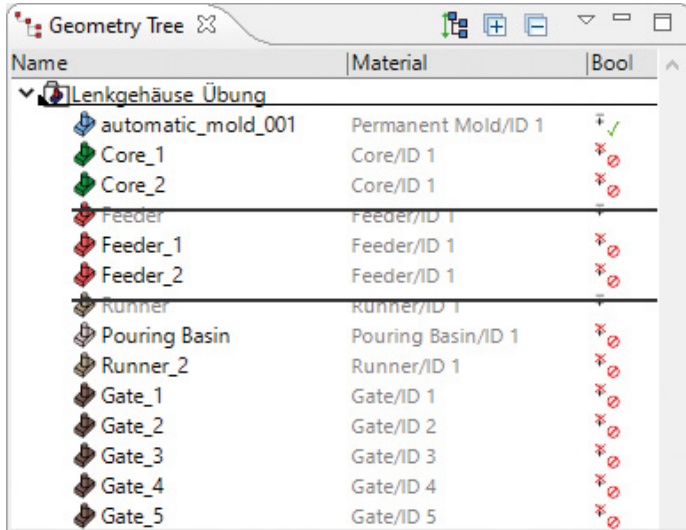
Geometry Tree ☒

| Name | Material | Bool |
|---|---|---|
| Lenkgehäuse_Übung | | |
| automatic_mold_001 | Permanent Mold/ID 1 | |
| Core_1 | Core/ID 1 | |
| Core_2 | Core/ID 1 | |
| Feeder | Feeder/ID 1 | |
| Feeder_1 | Feeder/ID 1 | |
| Feeder_2 | Feeder/ID 1 | |
| Runner | Runner/ID 1 | |
| Pouring Basin | Pouring Basin/ID 1 | |
| Runner_2 | Runner/ID 1 | |
| Gate_1 | Gate/ID 1 | |
| Gate_2 | Gate/ID 2 | |
| Gate_3 | Gate/ID 3 | |
| Gate_4 | Gate/ID 4 | |
| Gate_5 | Gate/ID 5 | |